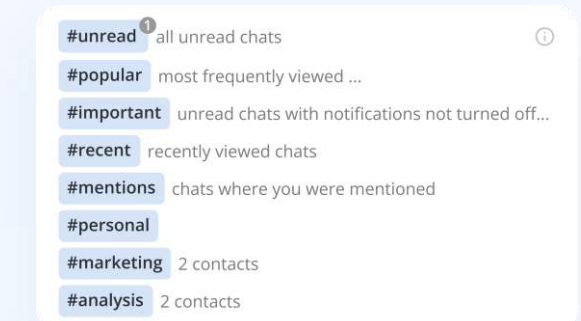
#unread 1 all unread chats

#popular most frequently viewed ...

#important unread chats with notifications not turned off...

#recent recently viewed chats

#mentions chats where you were mentioned

#personal

#marketing 2 contacts

#analysis 2 contacts